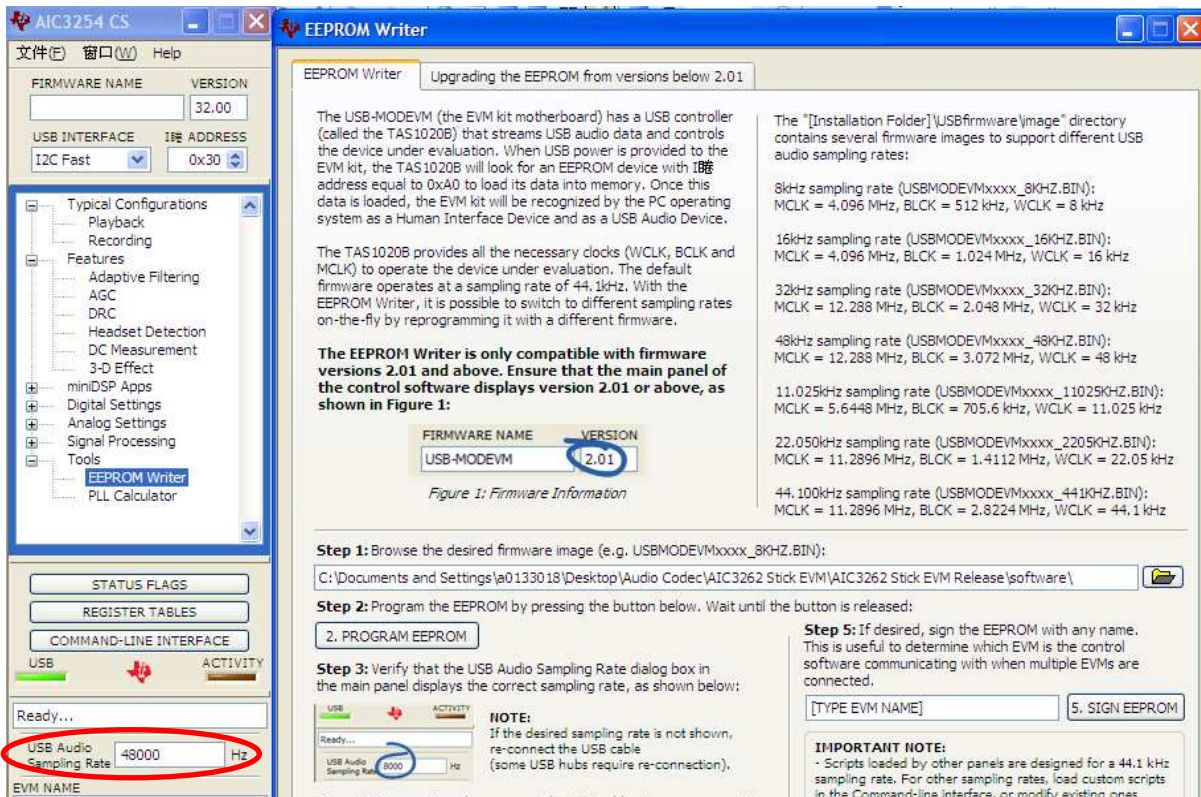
AIC3254 CS

文件(F) 窗口(W) Help

FIRMWARE NAME
VERSION
32.00
USB INTERFACE
I膣 ADDRESS
I2C Fast
0x30

Typical Configurations
Playback
Recording
Features
Adaptive Filtering
AGC
DRC
Headset Detection
DC Measurement
3-D Effect
miniDSP Apps
Digital Settings
Analog Settings
Signal Processing
Tools
EEPROM Writer
PLL Calculator

STATUS FLAGS
REGISTER TABLES
COMMAND-LINE INTERFACE
USB
ACTIVITY
Ready...
USB Audio Sampling Rate
48000
Hz
EVM NAME

EEPROM Writer

EEPROM Writer
Upgrading the EEPROM from versions below 2.01

The USB-MODEVM (the EVM kit motherboard) has a USB controller (called the TAS1020B) that streams USB audio data and controls the device under evaluation. When USB power is provided to the EVM kit, the TAS1020B will look for an EEPROM device with I�APaddress equal to 0xA0 to load its data into memory. Once this data is loaded, the EVM kit will be recognized by the PC operating system as a Human Interface Device and as a USB Audio Device.

The TAS1020B provides all the necessary clocks (WCLK, BCLK and MCLK) to operate the device under evaluation. The default firmware operates at a sampling rate of 44.1kHz. With the EEPROM Writer, it is possible to switch to different sampling rates on-the-fly by reprogramming it with a different firmware.

The EEPROM Writer is only compatible with firmware versions 2.01 and above. Ensure that the main panel of the control software displays version 2.01 or above, as shown in Figure 1:

FIRMWARE NAME
VERSION
USB-MODEVM
2.01
Figure 1: Firmware Information

The "[Installation Folder]\USBfirmware\image" directory contains several firmware images to support different USB audio sampling rates:

8kHz sampling rate (USBMODEVMxxxx_8KHZ.BIN):
MCLK = 4.096 MHz, BLCK = 512 kHz, WCLK = 8 kHz

16kHz sampling rate (USBMODEVMxxxx_16KHZ.BIN):
MCLK = 4.096 MHz, BLCK = 1.024 MHz, WCLK = 16 kHz

32kHz sampling rate (USBMODEVMxxxx_32KHZ.BIN):
MCLK = 12.288 MHz, BLCK = 2.048 MHz, WCLK = 32 kHz

48kHz sampling rate (USBMODEVMxxxx_48KHZ.BIN):
MCLK = 12.288 MHz, BLCK = 3.072 MHz, WCLK = 48 kHz

11.025kHz sampling rate (USBMODEVMxxxx_11025KHZ.BIN):
MCLK = 5.6448 MHz, BLCK = 705.6 kHz, WCLK = 11.025 kHz

22.050kHz sampling rate (USBMODEVMxxxx_2205KHZ.BIN):
MCLK = 11.2896 MHz, BLCK = 1.4112 MHz, WCLK = 22.05 kHz

44.100kHz sampling rate (USBMODEVMxxxx_441KHZ.BIN):
MCLK = 11.2896 MHz, BLCK = 2.8224 MHz, WCLK = 44.1 kHz

Step 1: Browse the desired firmware image (e.g. USBMODEVMxxxx_8KHZ.BIN):
C:\Documents and Settings\a0133018\Desktop\Audio Codec\AIC3262 Stick EVM\AIC3262 Stick EVM Release\software\

Step 2: Program the EEPROM by pressing the button below. Wait until the button is released:
2. PROGRAM EEPROM

Step 3: Verify that the USB Audio Sampling Rate dialog box in the main panel displays the correct sampling rate, as shown below:
USB
ACTIVITY
Ready...
USB Audio Sampling Rate
8000
Hz
NOTE:
If the desired sampling rate is not shown, re-connect the USB cable
(some USB hubs require re-connection).

Step 5: If desired, sign the EEPROM with any name. This is useful to determine which EVM is the control software communicating with when multiple EVMs are connected.
[TYPE EVM NAME]
5. SIGN EEPROM

IMPORTANT NOTE:
- Scripts loaded by other panels are designed for a 44.1 kHz sampling rate. For other sampling rates, load custom scripts in the Command-line interface, or modify existing ones